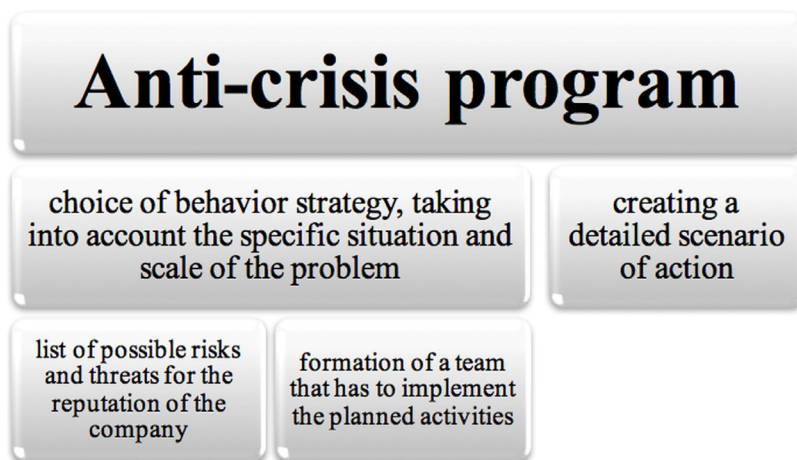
Anti-crisis program

choice of behavior strategy, taking into account the specific situation and scale of the problem

creating a detailed scenario of action

list of possible risks and threats for the reputation of the company

formation of a team that has to implement the planned activities